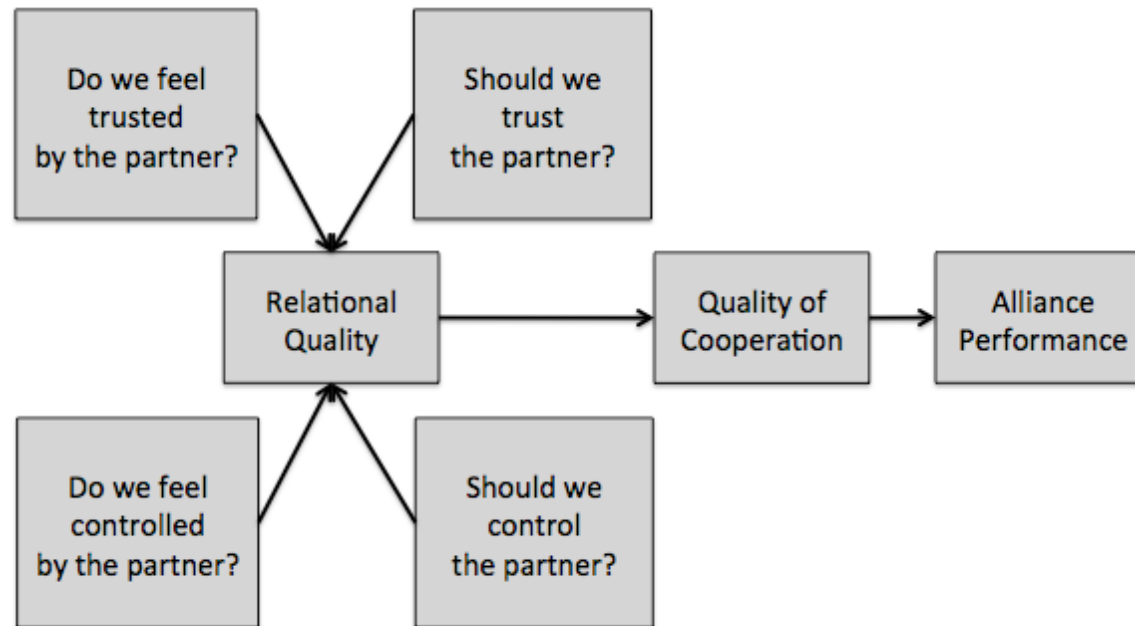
Do we feel trusted by the partner?

Should we trust the partner?

Relational Quality

Quality of Cooperation

Alliance Performance

Do we feel controlled by the partner?

Should we control the partner?